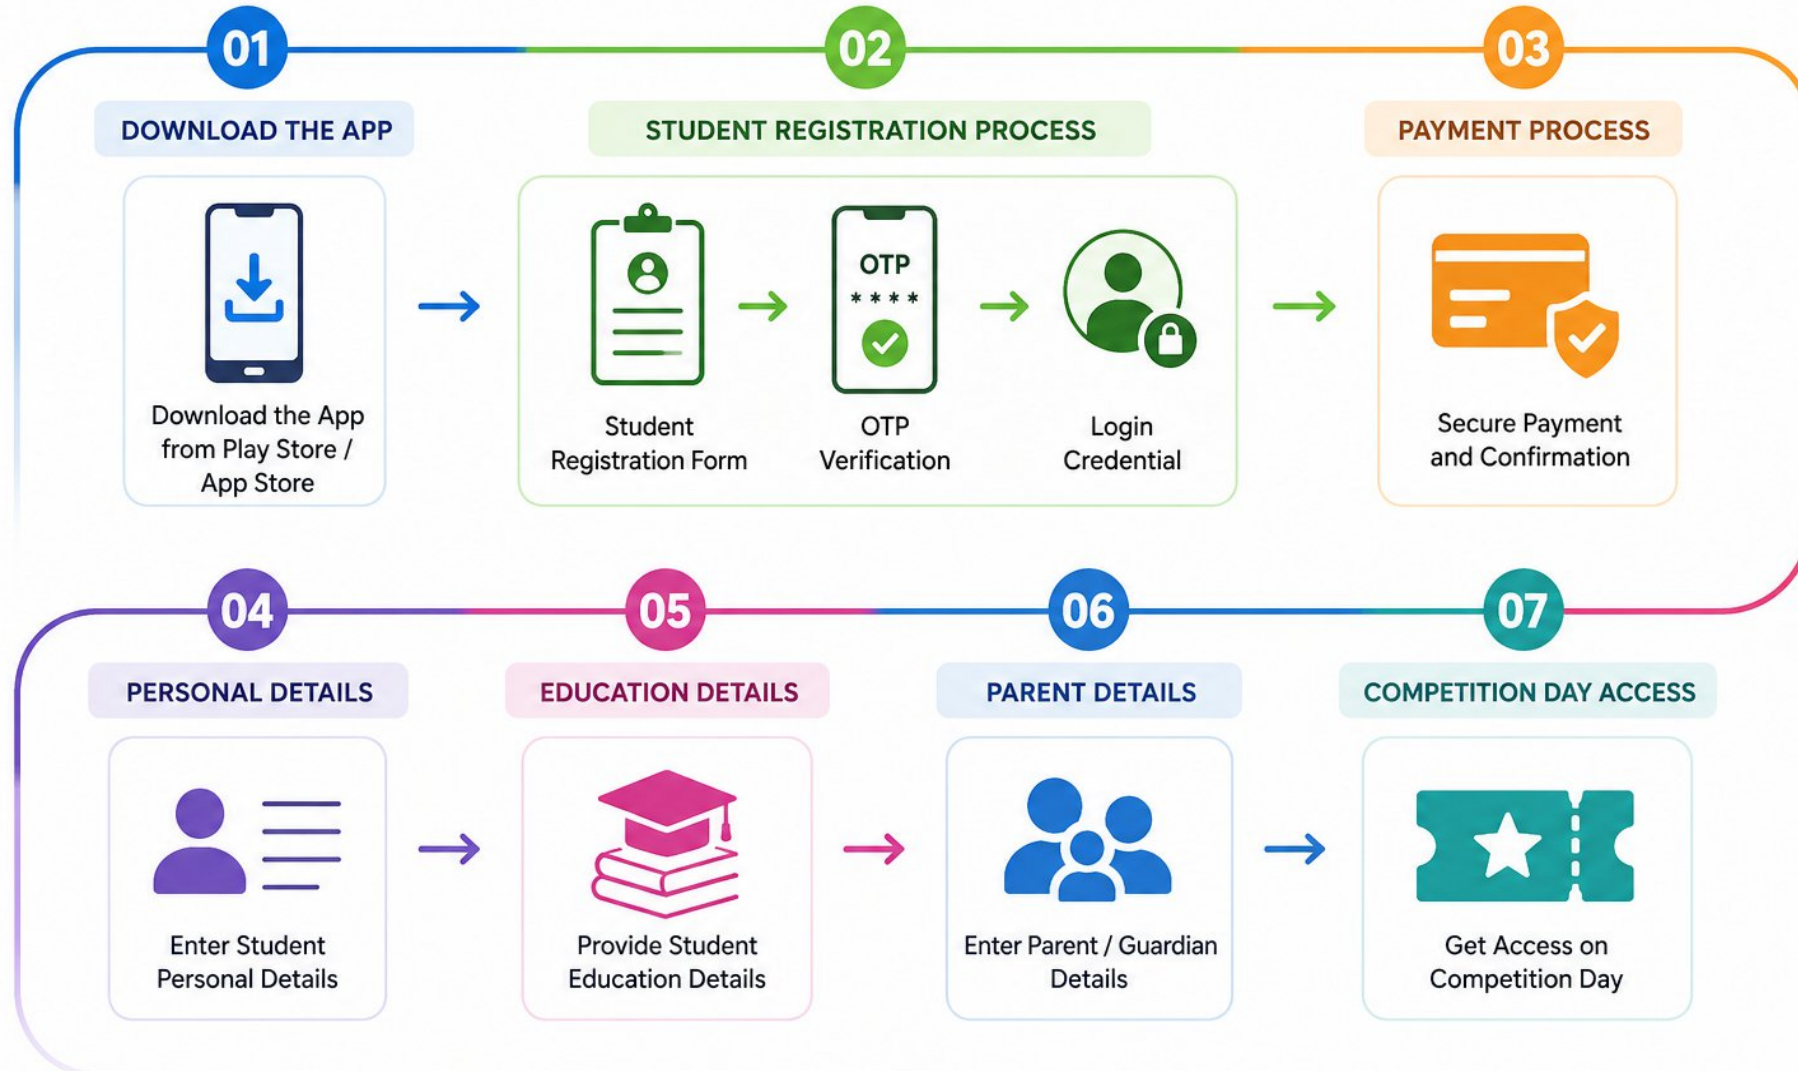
01
DOWNLOAD THE APP
Download the App from Play Store / App Store

02
STUDENT REGISTRATION PROCESS
Student Registration Form
OTP
****
OTP Verification
Login Credential

03
PAYMENT PROCESS
Secure Payment and Confirmation

04
PERSONAL DETAILS
Enter Student Personal Details

05
EDUCATION DETAILS
Provide Student Education Details

06
PARENT DETAILS
Enter Parent / Guardian Details

07
COMPETITION DAY ACCESS
Get Access on Competition Day